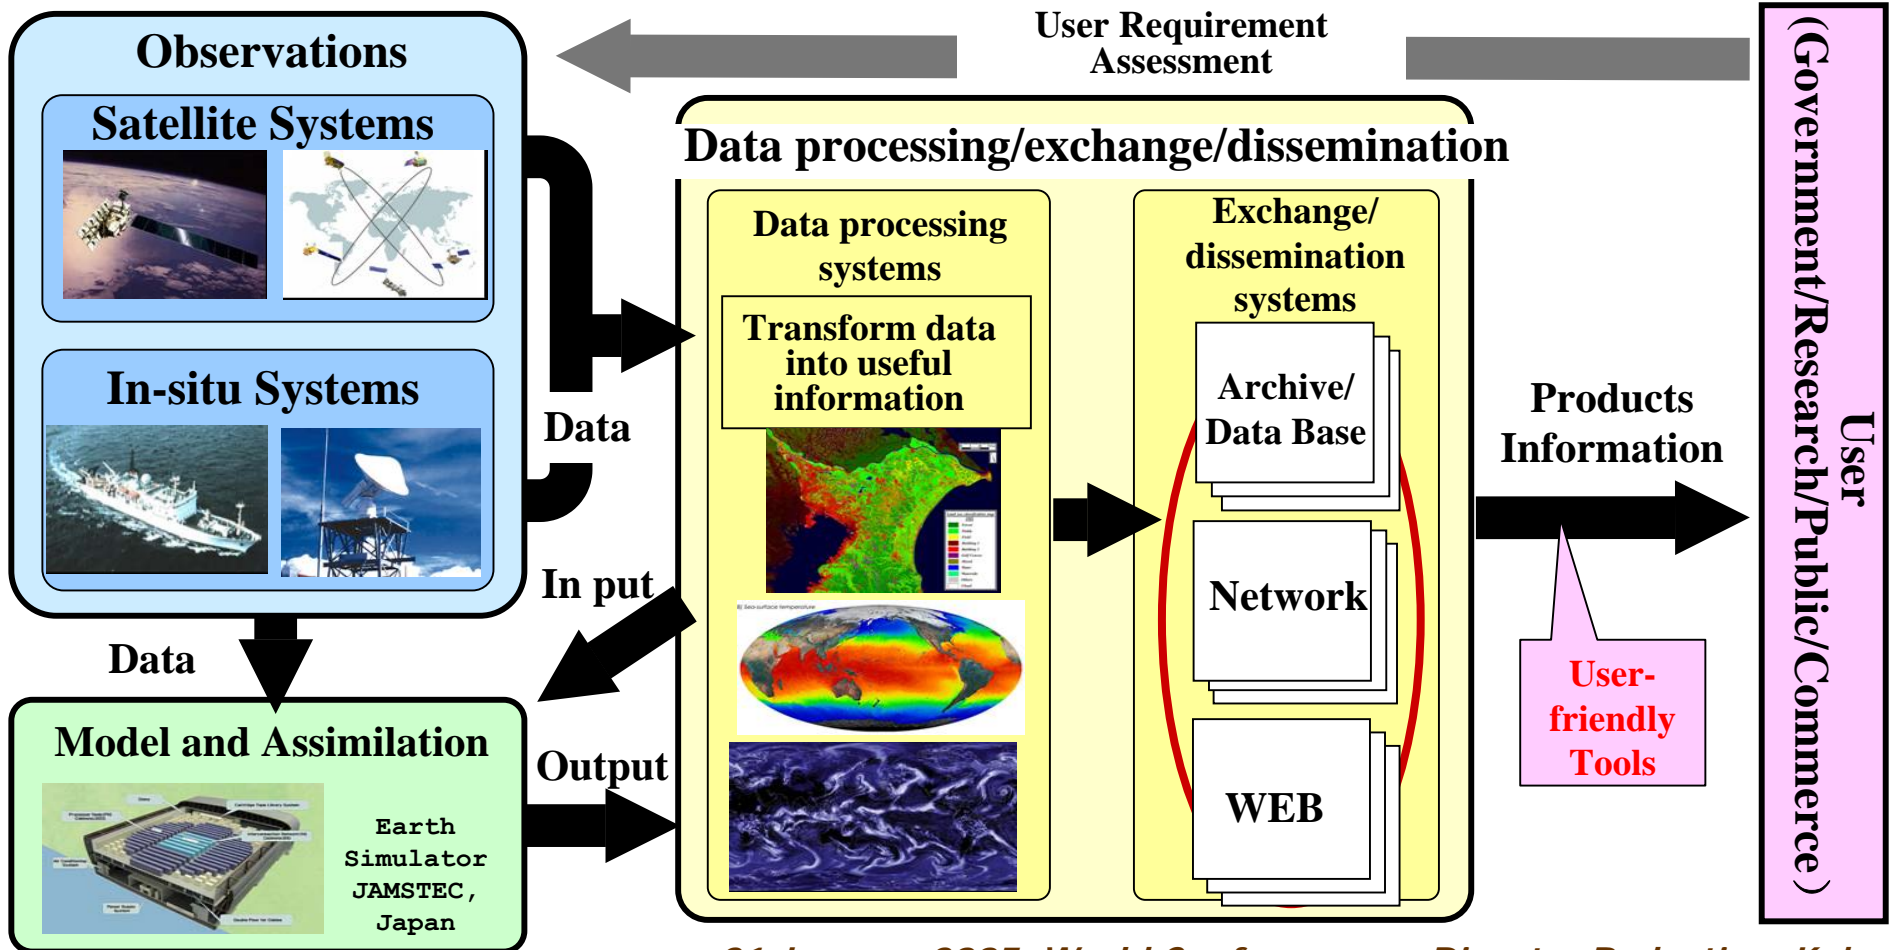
Observations

Satellite Systems

In-situ Systems

User Requirement Assessment

Data processing/exchange/dissemination

Data processing systems

Transform data into useful information

Exchange/ dissemination systems

Archive/ Data Base

Network

WEB

Data

In put

Output

Data

Model and Assimilation

Earth Simulator JAMSTEC, Japan

Products Information

User-friendly Tools

User (Government/Research/Public/Commerce)

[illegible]